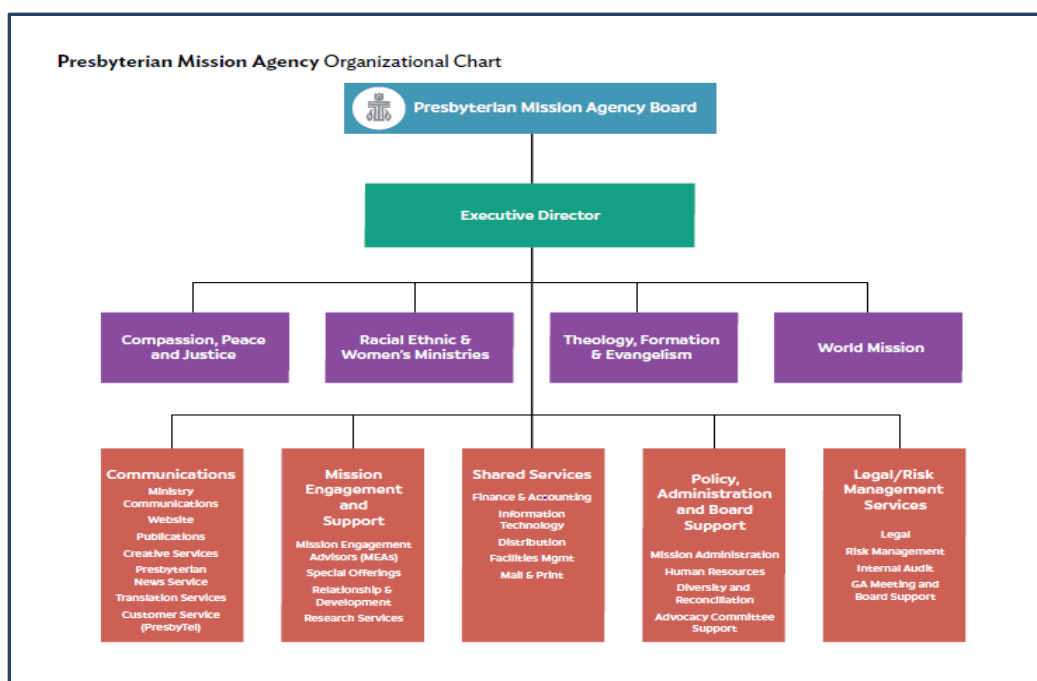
Presbyterian Mission Agency Organizational Chart

Presbyterian Mission Agency Board

Executive Director

Compassion, Peace and Justice

Racial Ethnic & Women's Ministries

Theology, Formation & Evangelism

World Mission

Communications
Ministry Communications
Website
Publications
Creative Services
Presbyterian News Service
Translation Services
Customer Service (PresbyTel)

Mission Engagement and Support
Mission Engagement Advisors (MEAs)
Special Offerings
Relationship & Development
Research Services

Shared Services
Finance & Accounting
Information Technology
Distribution
Facilities Mgmt
Mail & Print

Policy, Administration and Board Support
Mission Administration
Human Resources
Diversity and Reconciliation
Advocacy Committee Support

Legal/Risk Management Services
Legal
Risk Management
Internal Audit
GA Meeting and Board Support